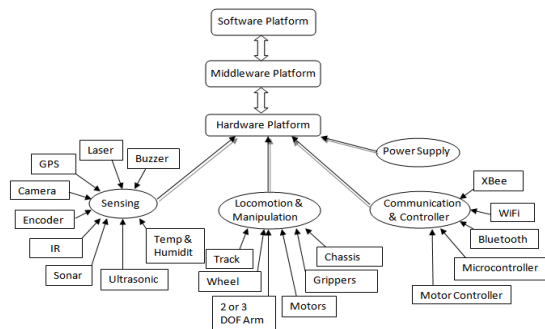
Software Platform

Middleware Platform

Hardware Platform

Power Supply

GPS

Laser

Buzzer

Camera

Sensing

Encoder

IR

Sonar

Ultrasonic

Temp & Humidit

Locomotion & Manipulation

Track

Wheel

2 or 3 DOF Arm

Motors

Grippers

Chassis

Communication & Controller

XBee

WiFi

Bluetooth

Microcontroller

Motor Controller